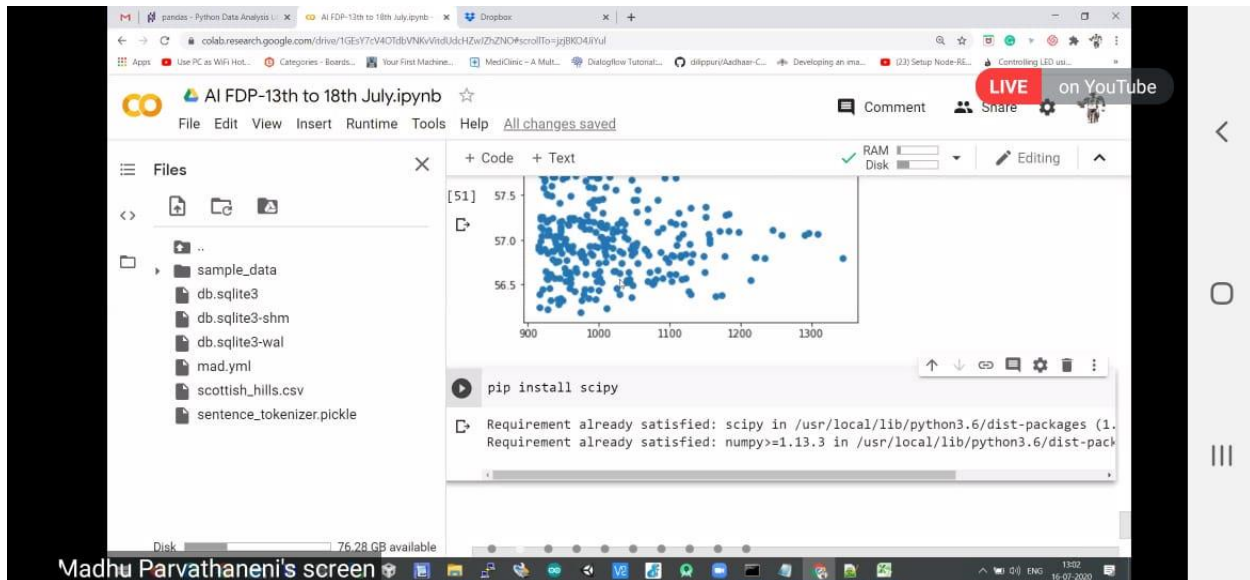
M | pandas - Python Data Analysis L × | AI FDP-13th to 18th July.ipynb × | Dropbox × | +

colab.research.google.com/drive/1GEsY7cV4OTdbVNKvVitdUdcHZwIZhZNO#scrollTo=jzjBKO4iYul

Apps | Use PC as WiFi Hot... | Categories - Boards... | Your First Machine... | MediClinic – A Mult... | Dialogflow Tutorial:... | dilippuri/Aadhaar-C... | Developing an ima... | (23) Setup Node-RE... | Controlling LED usi...

LIVE on YouTube

CO AI FDP-13th to 18th July.ipynb ☆

File Edit View Insert Runtime Tools Help All changes saved

Comment Share

Files ×

+ Code + Text

RAM
Disk

Editing

..
sample_data
db.sqlite3
db.sqlite3-shm
db.sqlite3-wal
mad.yml
scottish_hills.csv
sentence_tokenizer.pickle

[51]

57.5
57.0
56.5
900 1000 1100 1200 1300

pip install scipy

Requirement already satisfied: scipy in /usr/local/lib/python3.6/dist-packages (1.
Requirement already satisfied: numpy>=1.13.3 in /usr/local/lib/python3.6/dist-pack

Disk 76.28 GB available

Madhu Parvathaneni's screen

ENG 13:02 16-07-2020